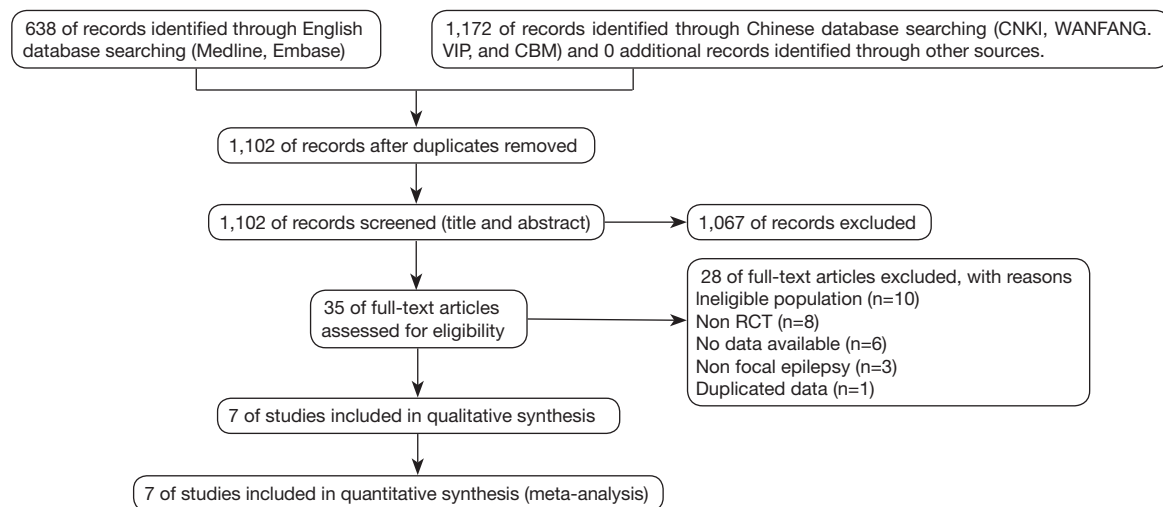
638 of records identified through English database searching (Medline, Embase)

1,172 of records identified through Chinese database searching (CNKI, WANFANG. VIP, and CBM) and 0 additional records identified through other sources.

1,102 of records after duplicates removed

1,102 of records screened (title and abstract)

1,067 of records excluded

35 of full-text articles assessed for eligibility

28 of full-text articles excluded, with reasons
Ineligible population (n=10)
Non RCT (n=8)
No data available (n=6)
Non focal epilepsy (n=3)
Duplicated data (n=1)

7 of studies included in qualitative synthesis

7 of studies included in quantitative synthesis (meta-analysis)